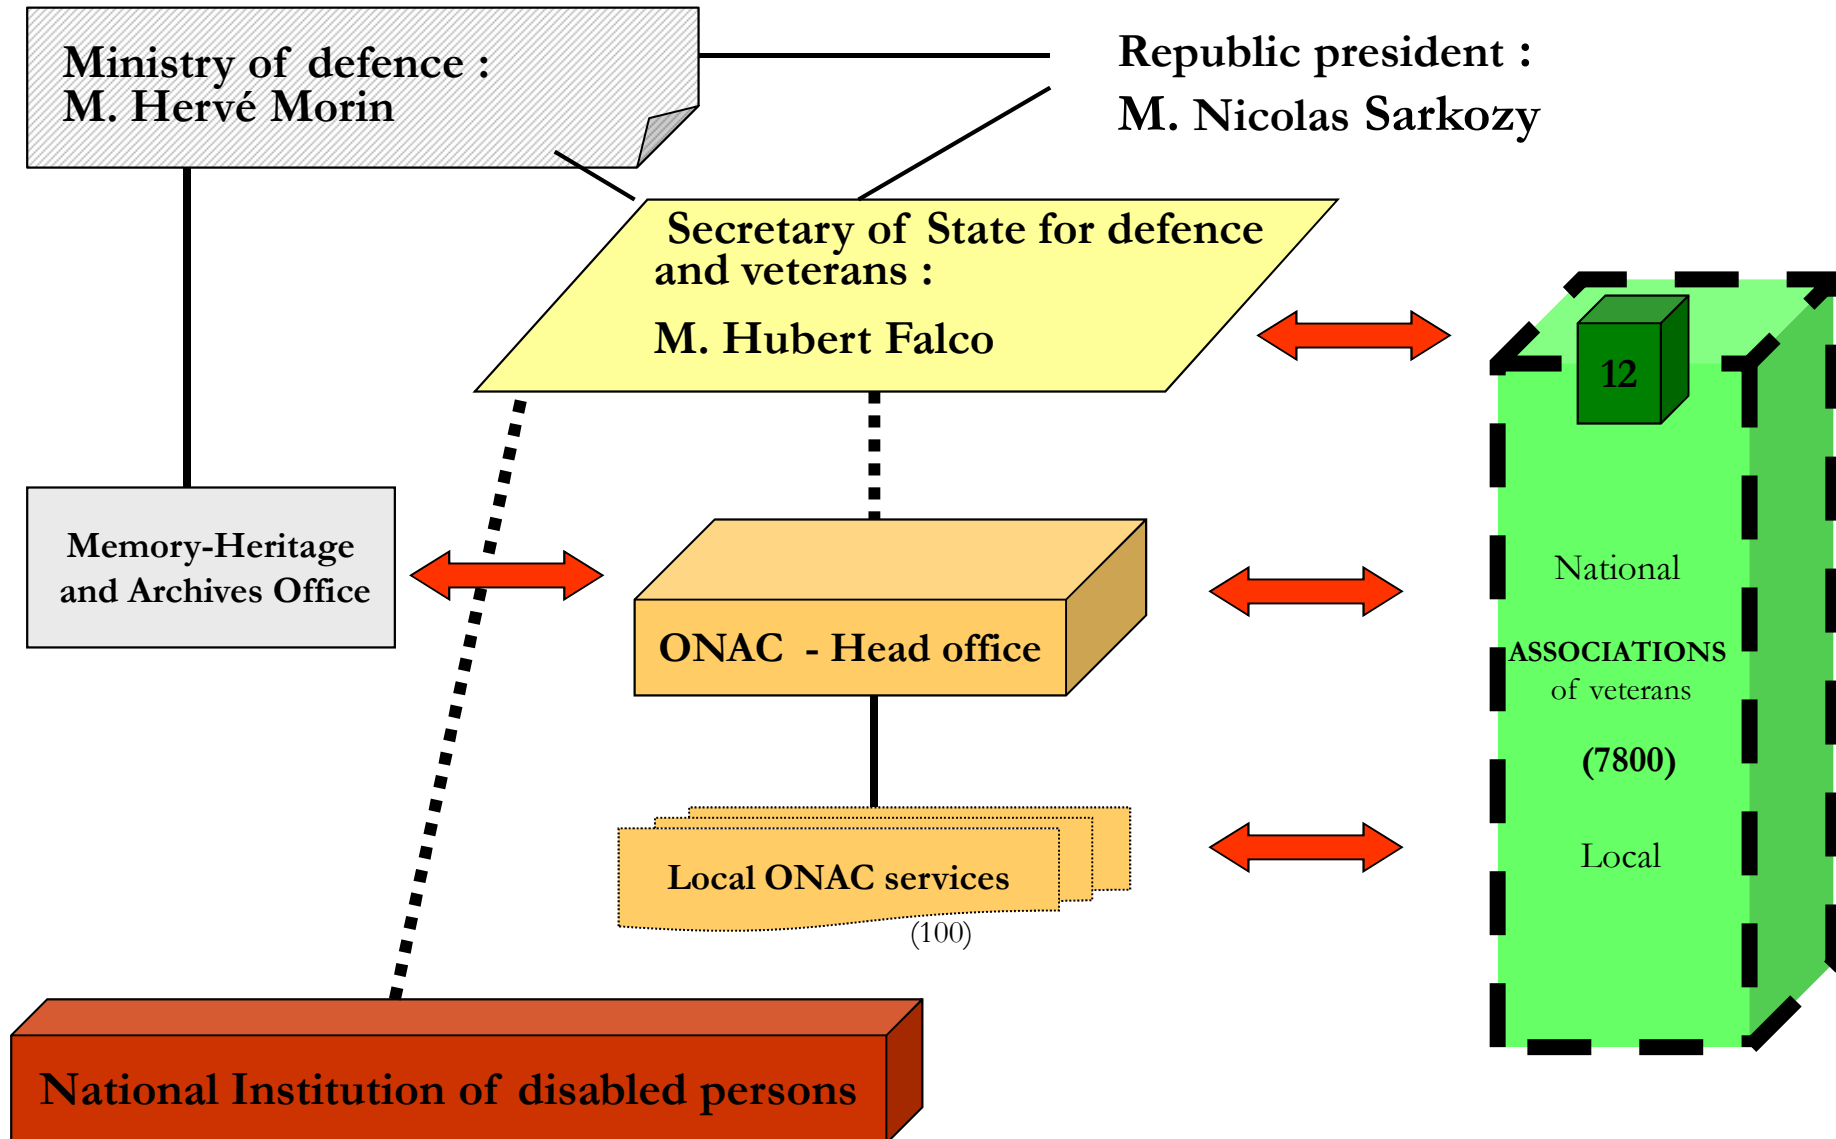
Ministry of defence :
M. Hervé Morin

Republic president :
M. Nicolas Sarkozy

Secretary of State for defence and veterans :
M. Hubert Falco

12

Memory-Heritage and Archives Office

ONAC - Head office

National
ASSOCIATIONS of veterans
(7800)
Local

Local ONAC services
(100)

National Institution of disabled persons